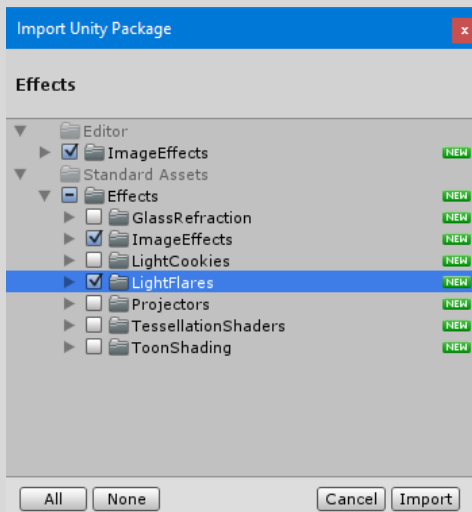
Import Unity Package

x

Effects

Editor
ImageEffects NEW
Standard Assets
Effects NEW
GlassRefraction NEW
ImageEffects NEW
LightCookies NEW
LightFlares NEW
Projectors NEW
TessellationShaders NEW
ToonShading NEW

All None Cancel Import